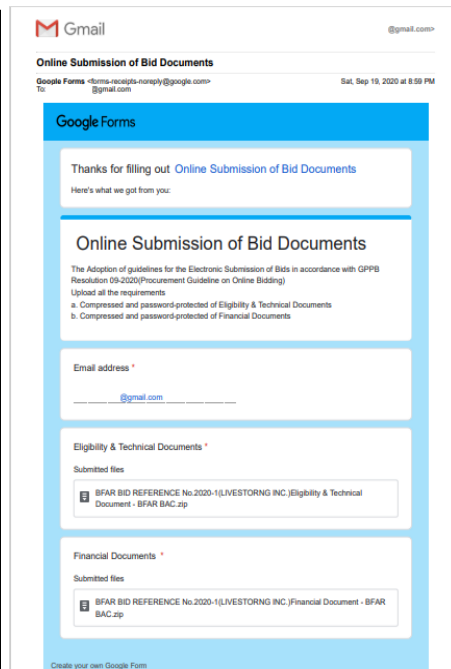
Gmail

@gmail.com>

Online Submission of Bid Documents

Google Forms <forms-receipts-noreply@google.com>
To: @gmail.com

Sat, Sep 19, 2020 at 8:59 PM

Google Forms

Thanks for filling out Online Submission of Bid Documents

Here's what we got from you:

Online Submission of Bid Documents

The Adoption of guidelines for the Electronic Submission of Bids in accordance with GPPB Resolution 09-2020(Procurement Guideline on Online Bidding)
Upload all the requirements
a. Compressed and password-protected of Eligibility & Technical Documents
b. Compressed and password-protected of Financial Documents

Email address *

@gmail.com

Eligibility & Technical Documents *

Submitted files

BFAR BID REFERENCE No.2020-1(LIVESTORNG INC.)Eligibility & Technical Document - BFAR BAC.zip

Financial Documents *

Submitted files

BFAR BID REFERENCE No.2020-1(LIVESTORNG INC.)Financial Document - BFAR BAC.zip

Create your own Google Form